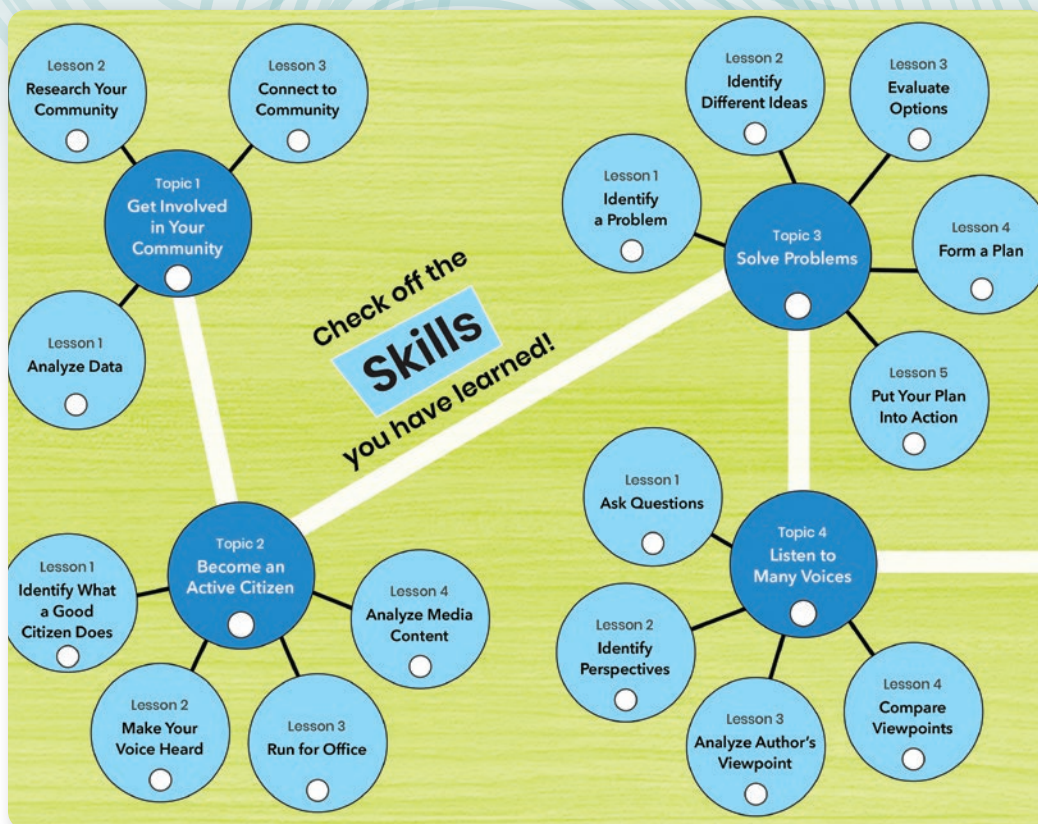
Lesson 2
Research Your Community

Lesson 3
Connect to Community

Topic 1
Get Involved in Your Community

Lesson 1
Analyze Data

Check off the Skills you have learned!

Lesson 2
Identify Different Ideas

Lesson 3
Evaluate Options

Lesson 1
Identify a Problem

Topic 3
Solve Problems

Lesson 4
Form a Plan

Lesson 5
Put Your Plan Into Action

Lesson 1
Identify What a Good Citizen Does

Topic 2
Become an Active Citizen

Lesson 4
Analyze Media Content

Lesson 2
Make Your Voice Heard

Lesson 3
Run for Office

Lesson 1
Ask Questions

Topic 4
Listen to Many Voices

Lesson 2
Identify Perspectives

Lesson 3
Analyze Author's Viewpoint

Lesson 4
Compare Viewpoints